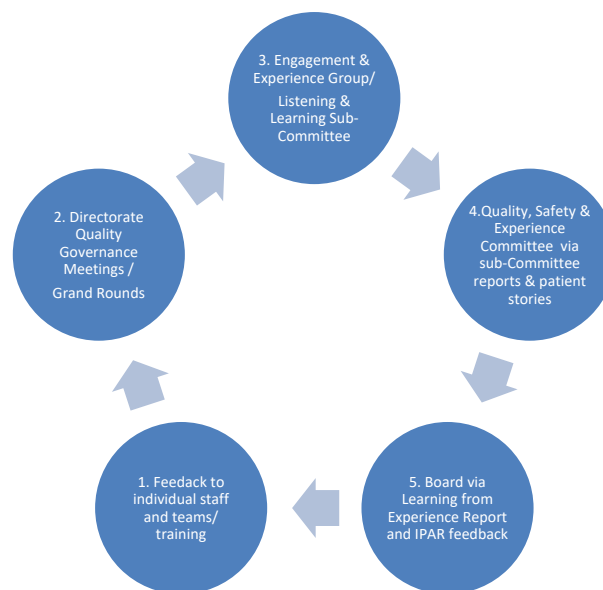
3. Engagement & Experience Group/ Listening & Learning Sub-Committee

4.Quality, Safety & Experience Committee via sub-Committee reports & patient stories

5. Board via Learning from Experience Report and IPAR feedback

1. Feedack to individual staff and teams/ training

2. Directorate Quality Governance Meetings / Grand Rounds